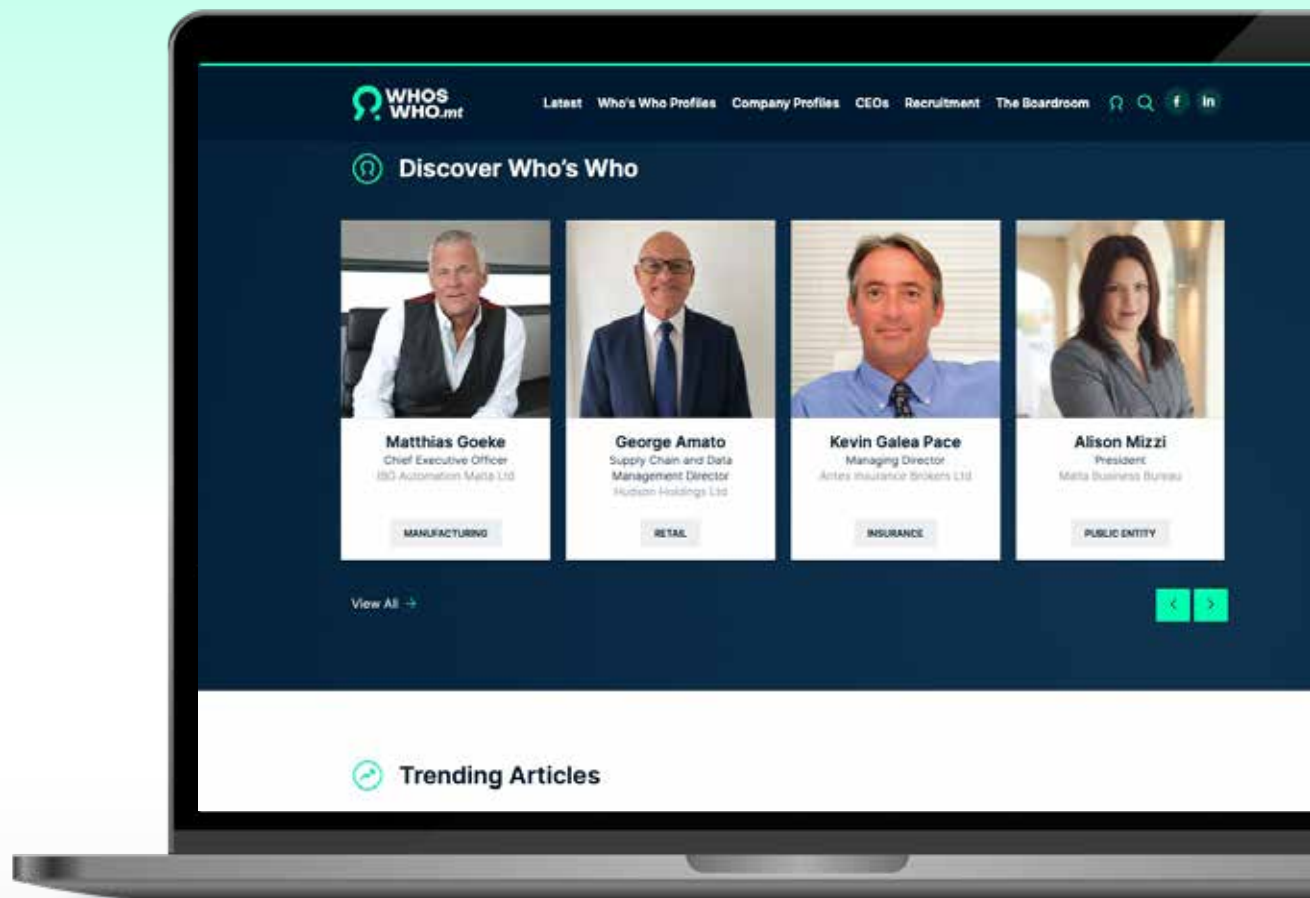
WHOS WHO.mt

Latest Who's Who Profiles Company Profiles CEOs Recruitment The Boardroom

Discover Who's Who

Matthias Goeke
Chief Executive Officer
ISG Automation Malta Ltd
MANUFACTURING

George Amato
Supply Chain and Data Management Director
Hudson Holdings Ltd
RETAIL

Kevin Galea Pace
Managing Director
Artex Insurance Brokers Ltd
INSURANCE

Alison Mizzi
President
Malta Business Bureau
PUBLIC ENTITY

View All →

Trending Articles